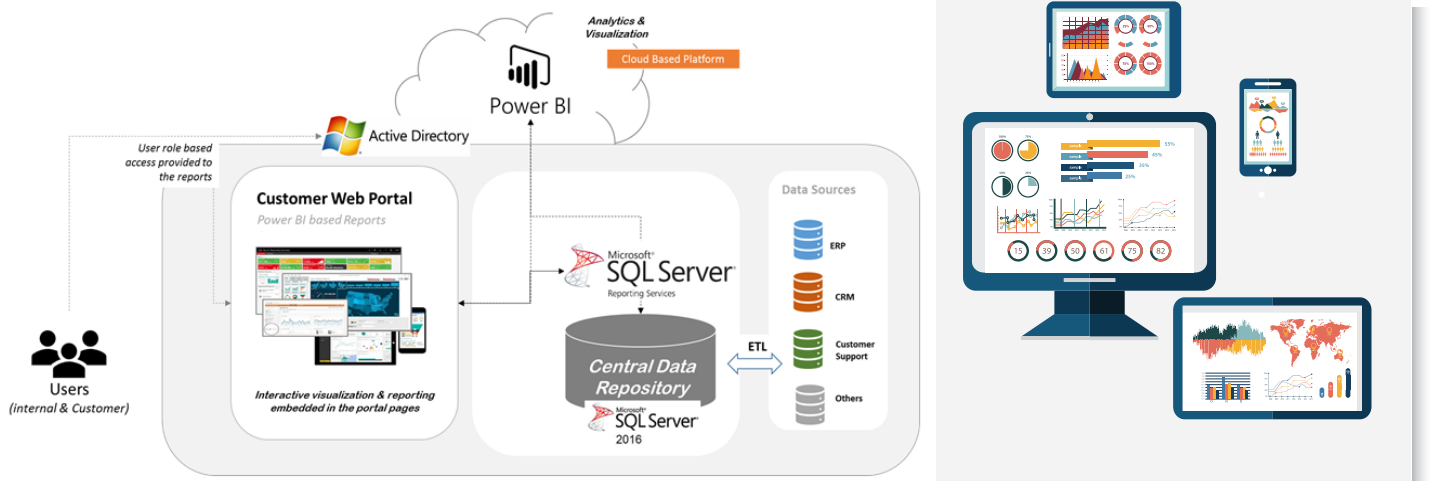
Analytics & Visualization

Cloud Based Platform

Power BI

Active Directory

User role based access provided to the reports

Customer Web Portal

Power BI based Reports

Interactive visualization & reporting embedded in the portal pages

Microsoft SQL Server Reporting Services

Central Data Repository

Microsoft SQL Server 2016

ETL

Data Sources

ERP

CRM

Customer Support

Others

Users (internal & Customer)

15 39 50 61 75 82